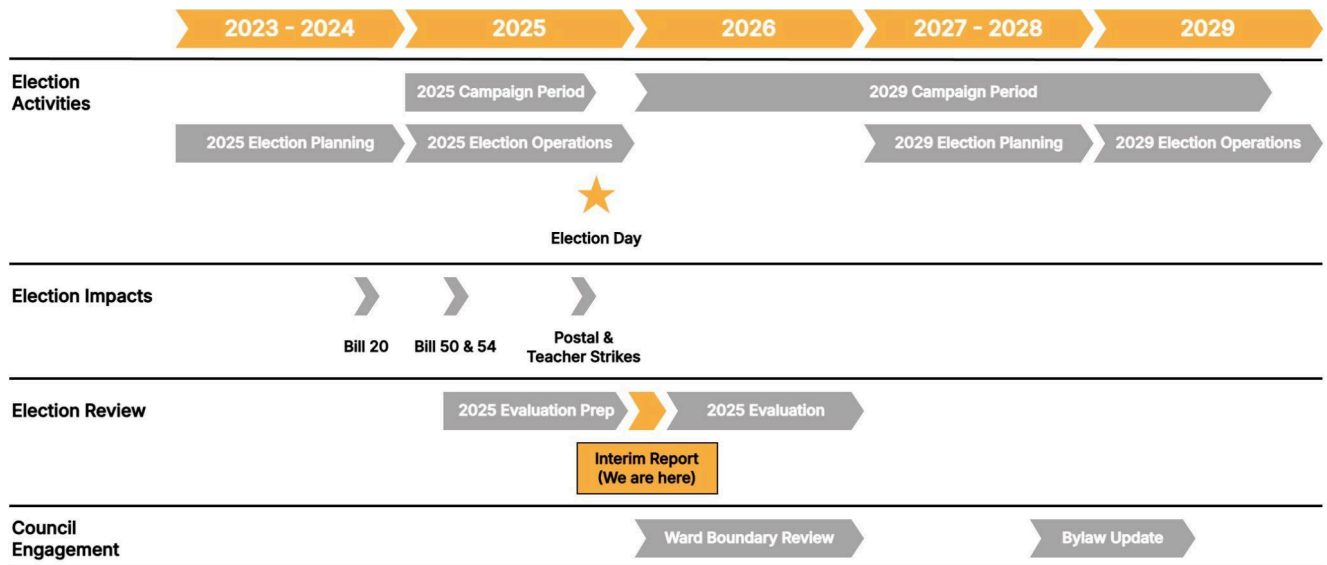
2023 - 2024
2025
2026
2027 - 2028
2029

Election Activities

2025 Campaign Period
2029 Campaign Period

2025 Election Planning
2025 Election Operations
2029 Election Planning
2029 Election Operations

Election Day

Election Impacts

Bill 20
Bill 50 & 54
Postal & Teacher Strikes

Election Review

2025 Evaluation Prep
2025 Evaluation

Interim Report (We are here)

Council Engagement

Ward Boundary Review
Bylaw Update